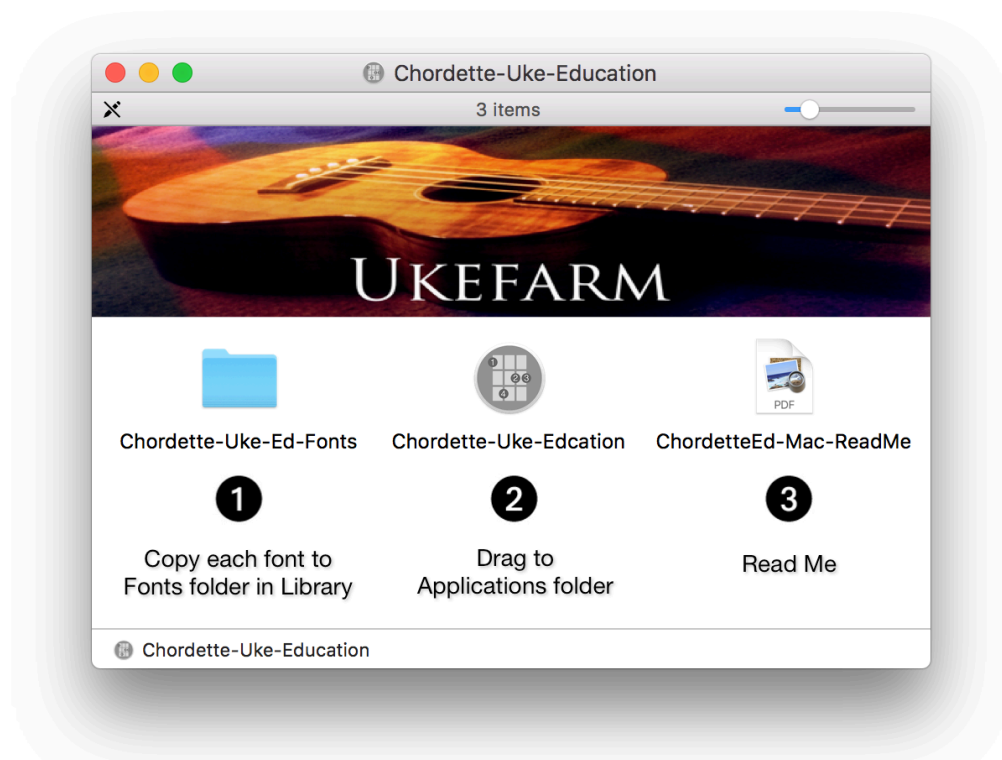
Chordette-Uke-Education

3 items

UKEFARM

Chordette-Uke-Ed-Fonts

Chordette-Uke-Edcation

PDF

ChordetteEd-Mac-ReadMe

1

Copy each font to Fonts folder in Library

2

Drag to Applications folder

3

Read Me

Chordette-Uke-Education